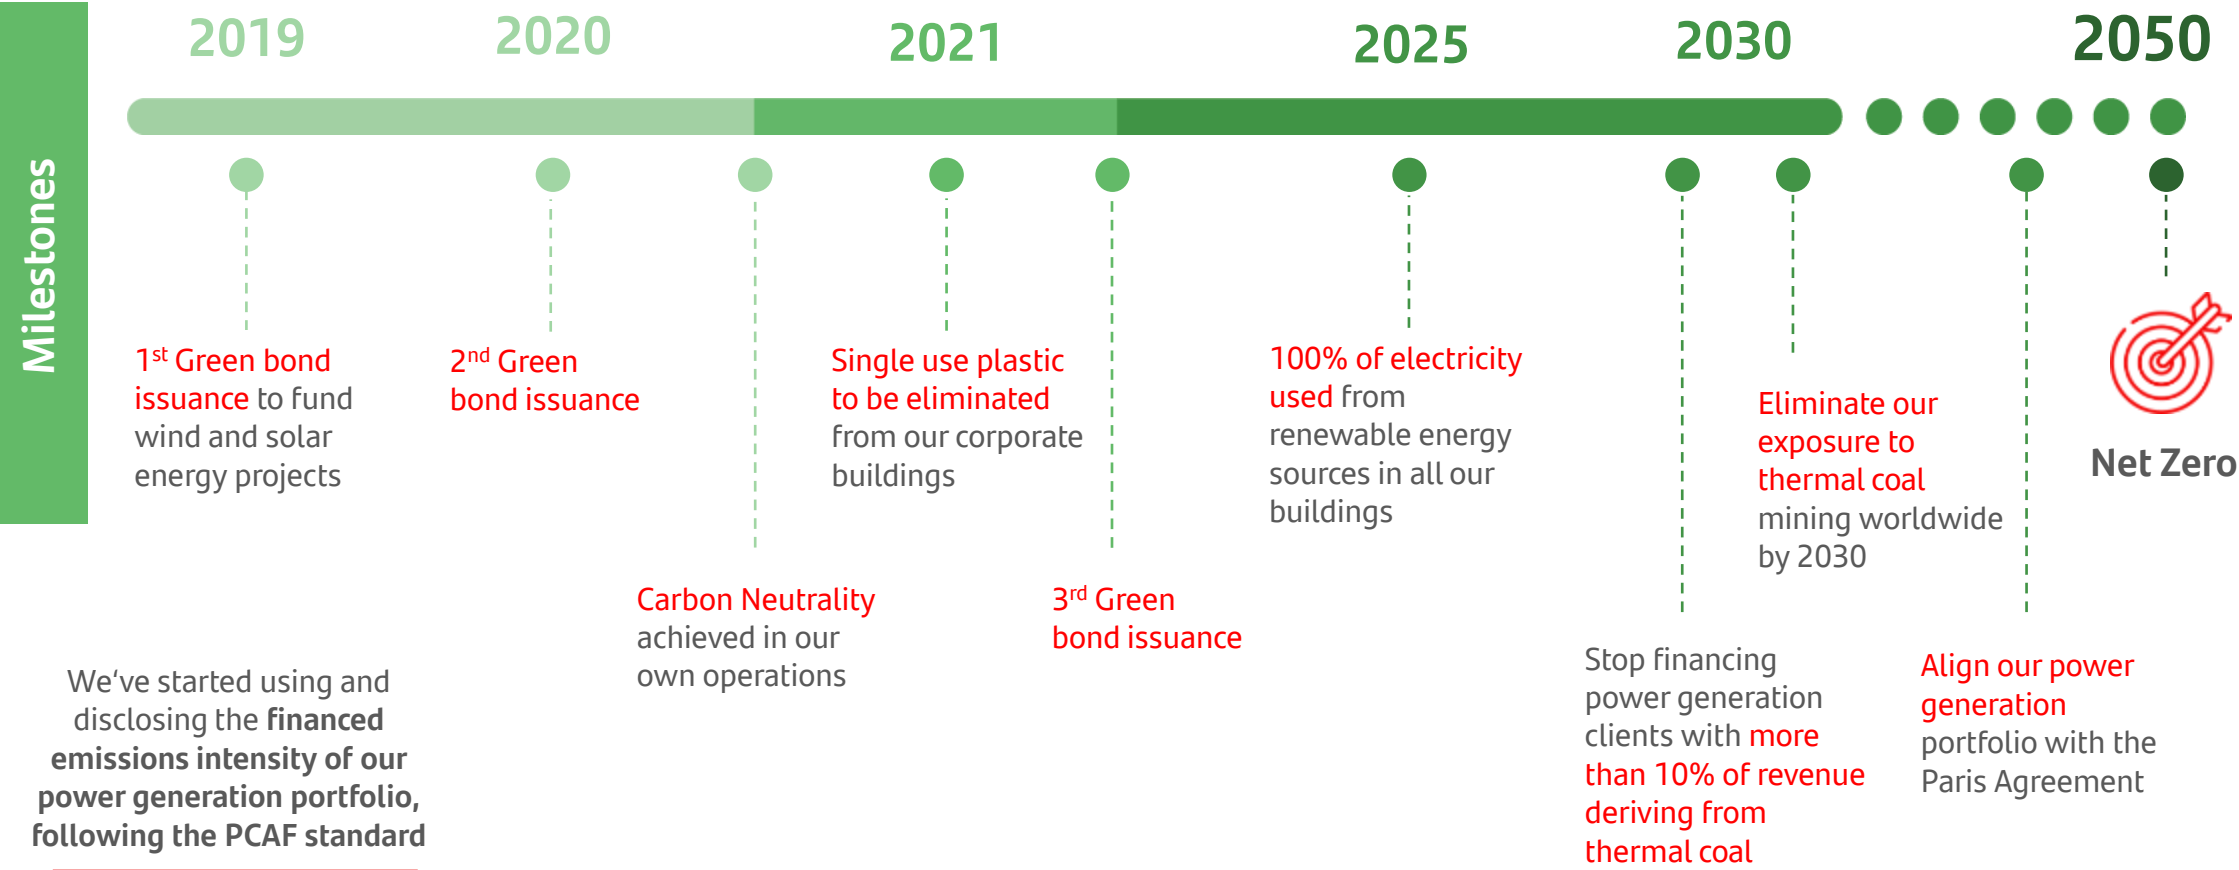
Milestones

2019 2020 2021 2025 2030 2050

1$^{st}$ Green bond issuance to fund wind and solar energy projects

2$^{nd}$ Green bond issuance

Carbon Neutrality achieved in our own operations

Single use plastic to be eliminated from our corporate buildings

3$^{rd}$ Green bond issuance

100% of electricity used from renewable energy sources in all our buildings

Stop financing power generation clients with more than 10% of revenue deriving from thermal coal

Eliminate our exposure to thermal coal mining worldwide by 2030

Align our power generation portfolio with the Paris Agreement

Net Zero

We've started using and disclosing the **financed emissions intensity of our power generation portfolio, following the PCAF standard**